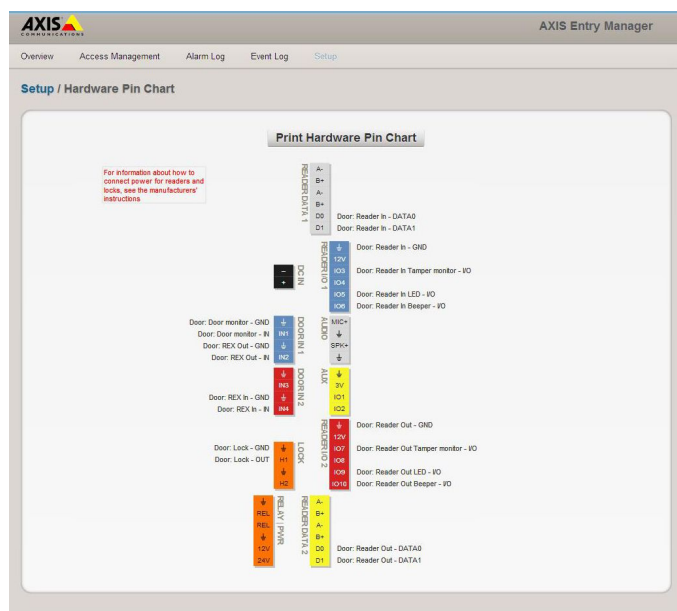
AXIS COMMUNICATIONS

AXIS Entry Manager

Overview Access Management Alarm Log Event Log Setup

Setup / Hardware Pin Chart

Print Hardware Pin Chart

For information about how to connect power for readers and locks, see the manufacturers' instructions

READER DATA 1
A-
B+
A-
B+
D0 Door: Reader In - DATA0
D1 Door: Reader In - DATA1

READER I/O 1
⏚ Door: Reader In - GND
12V
IO3 Door: Reader In Tamper monitor - I/O
IO4
IO5 Door: Reader In LED - I/O
IO6 Door: Reader In Beeper - I/O

DC IN
−
+

DOOR IN 1
Door: Door monitor - GND ⏚
Door: Door monitor - IN IN1
Door: REX Out - GND ⏚
Door: REX Out - IN IN2

AUDIO
MIC+
⏚
SPK+
⏚

DOOR IN 2
⏚
IN3
Door: REX In - GND ⏚
Door: REX In - IN IN4

AUX
⏚
3V
IO1
IO2

READER I/O 2
⏚ Door: Reader Out - GND
12V
IO7 Door: Reader Out Tamper monitor - I/O
IO8
IO9 Door: Reader Out LED - I/O
IO10 Door: Reader Out Beeper - I/O

LOCK
Door: Lock - GND ⏚
Door: Lock - OUT H1
⏚
H2

RELAY / PWR
⏚
REL
REL
⏚
12V
24V

READER DATA 2
A-
B+
A-
B+
D0 Door: Reader Out - DATA0
D1 Door: Reader Out - DATA1